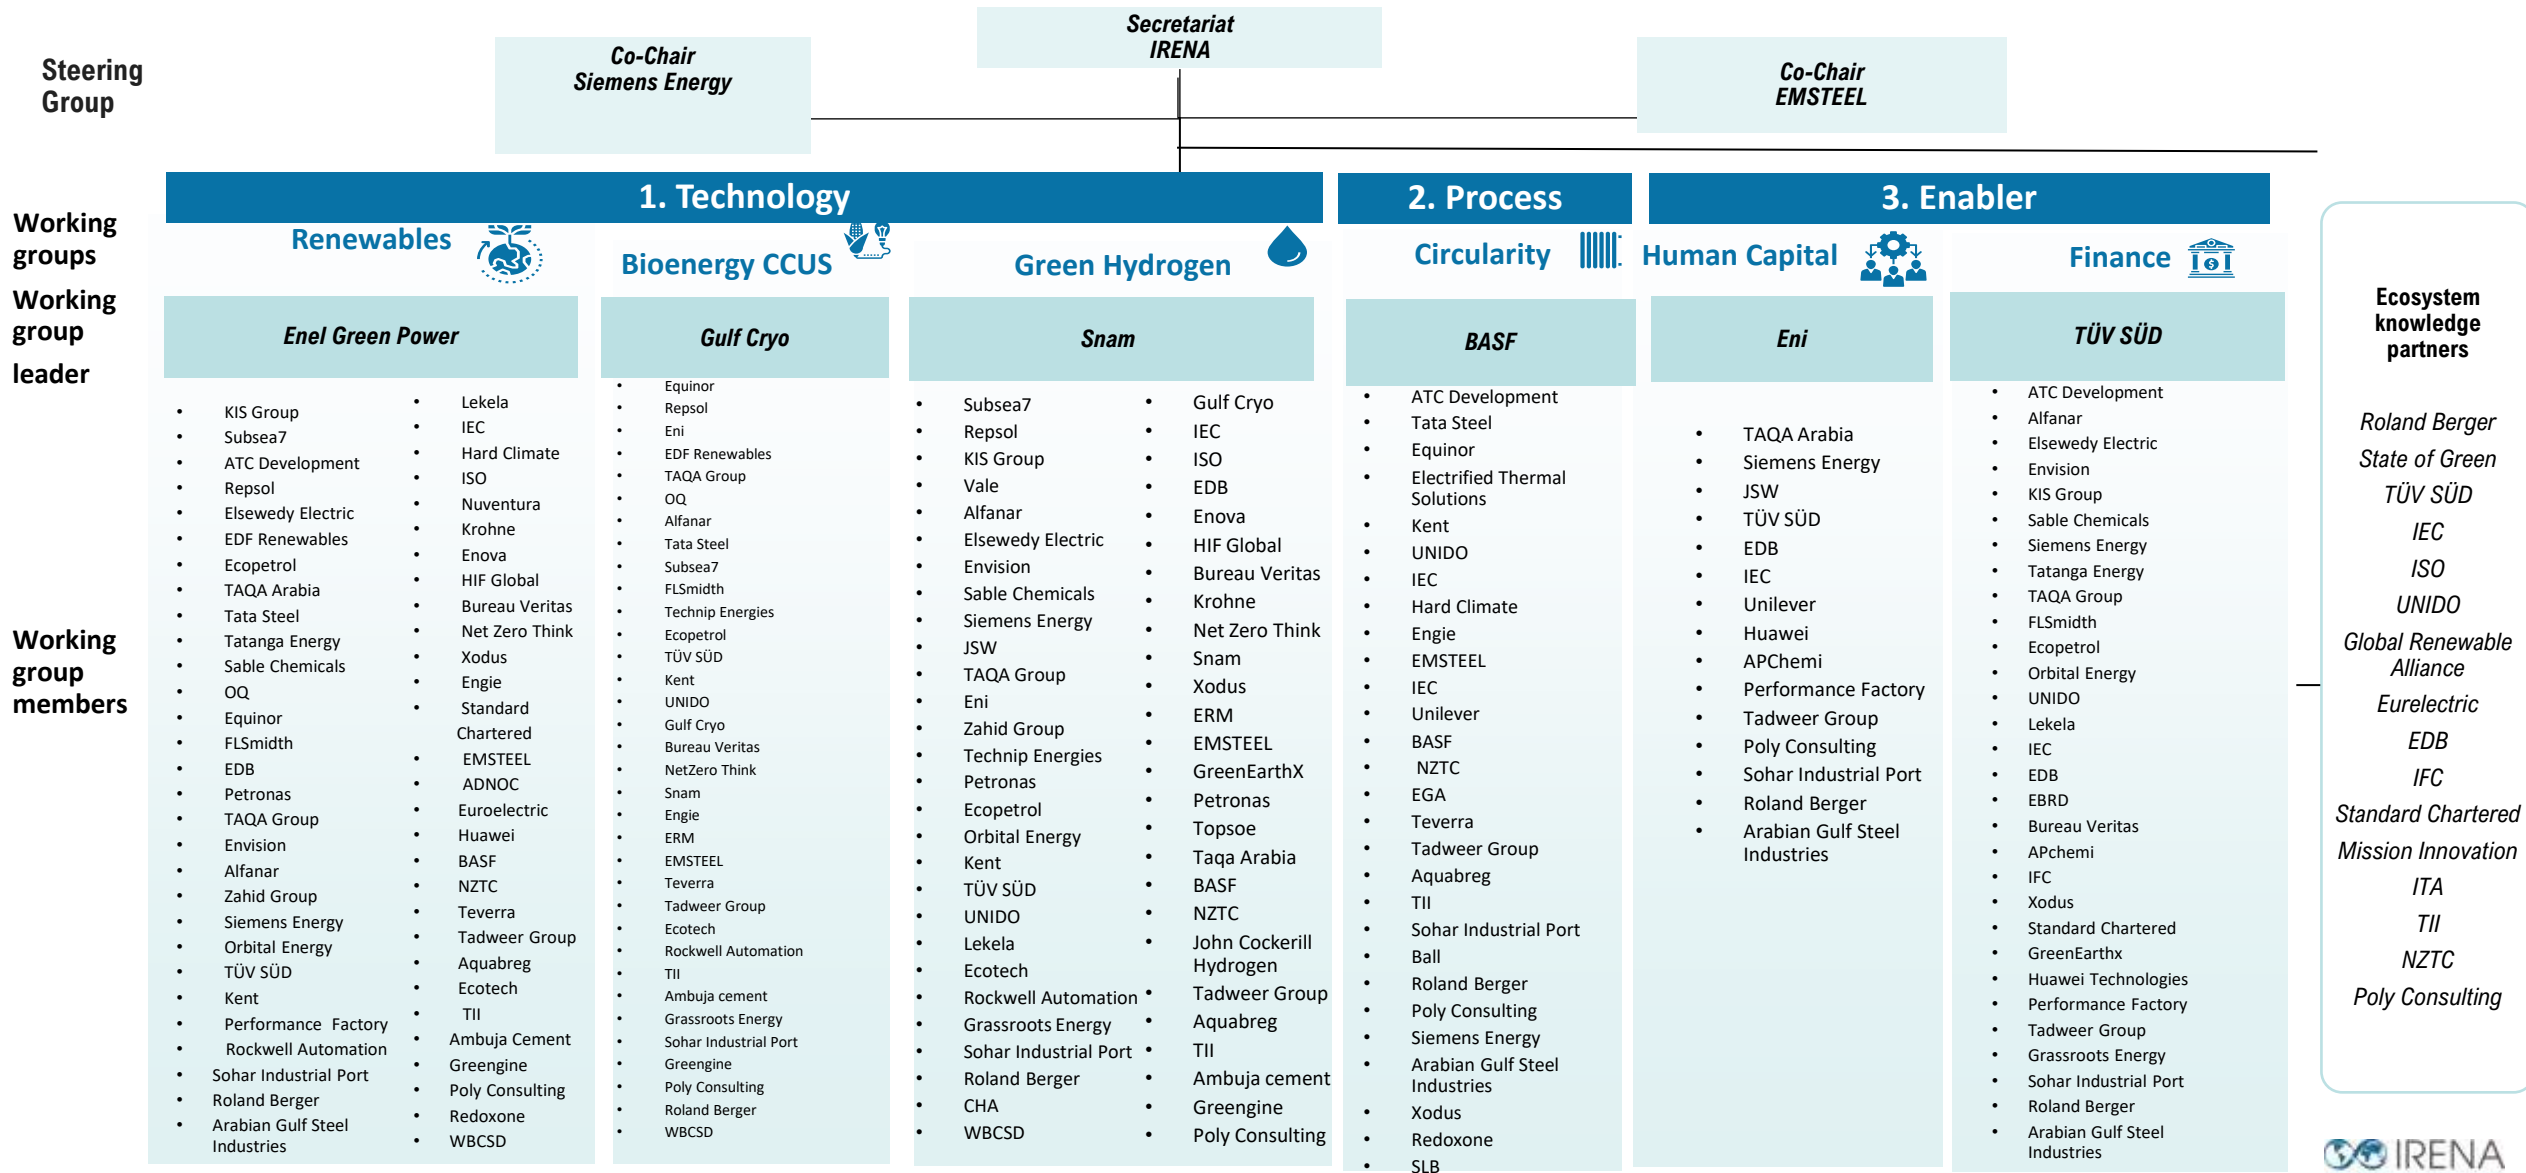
Steering Group

Co-Chair
Siemens Energy

Secretariat
IRENA

Co-Chair
EMSTEEL

Working groups

Working group leader

Working group members

1. Technology

2. Process

3. Enabler

Renewables

Enel Green Power

- KIS Group
- Subsea7
- ATC Development
- Repsol
- Elsewedy Electric
- EDF Renewables
- Ecopetrol
- TAQA Arabia
- Tata Steel
- Tatanga Energy
- Sable Chemicals
- OQ
- Equinor
- FLSmidth
- EDB
- Petronas
- TAQA Group
- Envision
- Alfanar
- Zahid Group
- Siemens Energy
- Orbital Energy
- TÜV SÜD
- Kent
- Performance Factory
- Rockwell Automation
- Sohar Industrial Port
- Roland Berger
- Arabian Gulf Steel Industries

- Lekela
- IEC
- Hard Climate
- ISO
- Nuventura
- Krohne
- Enova
- HIF Global
- Bureau Veritas
- Net Zero Think
- Xodus
- Engie
- Standard Chartered
- EMSTEEL
- ADNOC
- Euroelectric
- Huawei
- BASF
- NZTC
- Teverra
- Tadweer Group
- Aquabreg
- Ecotech
- TII
- Ambuja Cement
- Greengine
- Poly Consulting
- Redoxone
- WBCSD

Bioenergy CCUS

Gulf Cryo

- Equinor
- Repsol
- Eni
- EDF Renewables
- TAQA Group
- OQ
- Alfanar
- Tata Steel
- Subsea7
- FLSmidth
- Technip Energies
- Ecopetrol
- TÜV SÜD
- Kent
- UNIDO
- Gulf Cryo
- Bureau Veritas
- NetZero Think
- Snam
- Engie
- ERM
- EMSTEEL
- Teverra
- Tadweer Group
- Ecotech
- Rockwell Automation
- TII
- Ambuja cement
- Grassroots Energy
- Sohar Industrial Port
- Greengine
- Poly Consulting
- Roland Berger
- WBCSD

Green Hydrogen

Snam

- Subsea7
- Repsol
- KIS Group
- Vale
- Alfanar
- Elsewedy Electric
- Envision
- Sable Chemicals
- Siemens Energy
- JSW
- TAQA Group
- Eni
- Zahid Group
- Technip Energies
- Petronas
- Ecopetrol
- Orbital Energy
- Kent
- TÜV SÜD
- UNIDO
- Lekela
- Ecotech
- Rockwell Automation
- Grassroots Energy
- Sohar Industrial Port
- Roland Berger
- CHA
- WBCSD

- Gulf Cryo
- IEC
- ISO
- EDB
- Enova
- HIF Global
- Bureau Veritas
- Krohne
- Net Zero Think
- Snam
- Xodus
- ERM
- EMSTEEL
- GreenEarthX
- Petronas
- Topsoe
- Taqa Arabia
- BASF
- NZTC
- John Cockerill Hydrogen
- Tadweer Group
- Aquabreg
- TII
- Ambuja cement
- Greengine
- Poly Consulting

Circularity

BASF

- ATC Development
- Tata Steel
- Equinor
- Electrified Thermal Solutions
- Kent
- UNIDO
- IEC
- Hard Climate
- Engie
- EMSTEEL
- IEC
- Unilever
- BASF
- NZTC
- EGA
- Teverra
- Tadweer Group
- Aquabreg
- TII
- Sohar Industrial Port
- Ball
- Roland Berger
- Poly Consulting
- Siemens Energy
- Arabian Gulf Steel Industries
- Xodus
- Redoxone
- SLB

Human Capital

Eni

- TAQA Arabia
- Siemens Energy
- JSW
- TÜV SÜD
- EDB
- IEC
- Unilever
- Huawei
- APChemi
- Performance Factory
- Tadweer Group
- Poly Consulting
- Sohar Industrial Port
- Roland Berger
- Arabian Gulf Steel Industries

Finance

TÜV SÜD

- ATC Development
- Alfanar
- Elsewedy Electric
- Envision
- KIS Group
- Sable Chemicals
- Siemens Energy
- Tatanga Energy
- TAQA Group
- FLSmidth
- Ecopetrol
- Orbital Energy
- UNIDO
- Lekela
- IEC
- EDB
- EBRD
- Bureau Veritas
- APchemi
- IFC
- Xodus
- Standard Chartered
- GreenEarthx
- Huawei Technologies
- Performance Factory
- Tadweer Group
- Grassroots Energy
- Sohar Industrial Port
- Roland Berger
- Arabian Gulf Steel Industries

Ecosystem knowledge partners

Roland Berger
State of Green
TÜV SÜD
IEC
ISO
UNIDO
Global Renewable Alliance
Eurelectric
EDB
IFC
Standard Chartered
Mission Innovation
ITA
TII
NZTC
Poly Consulting

IRENA